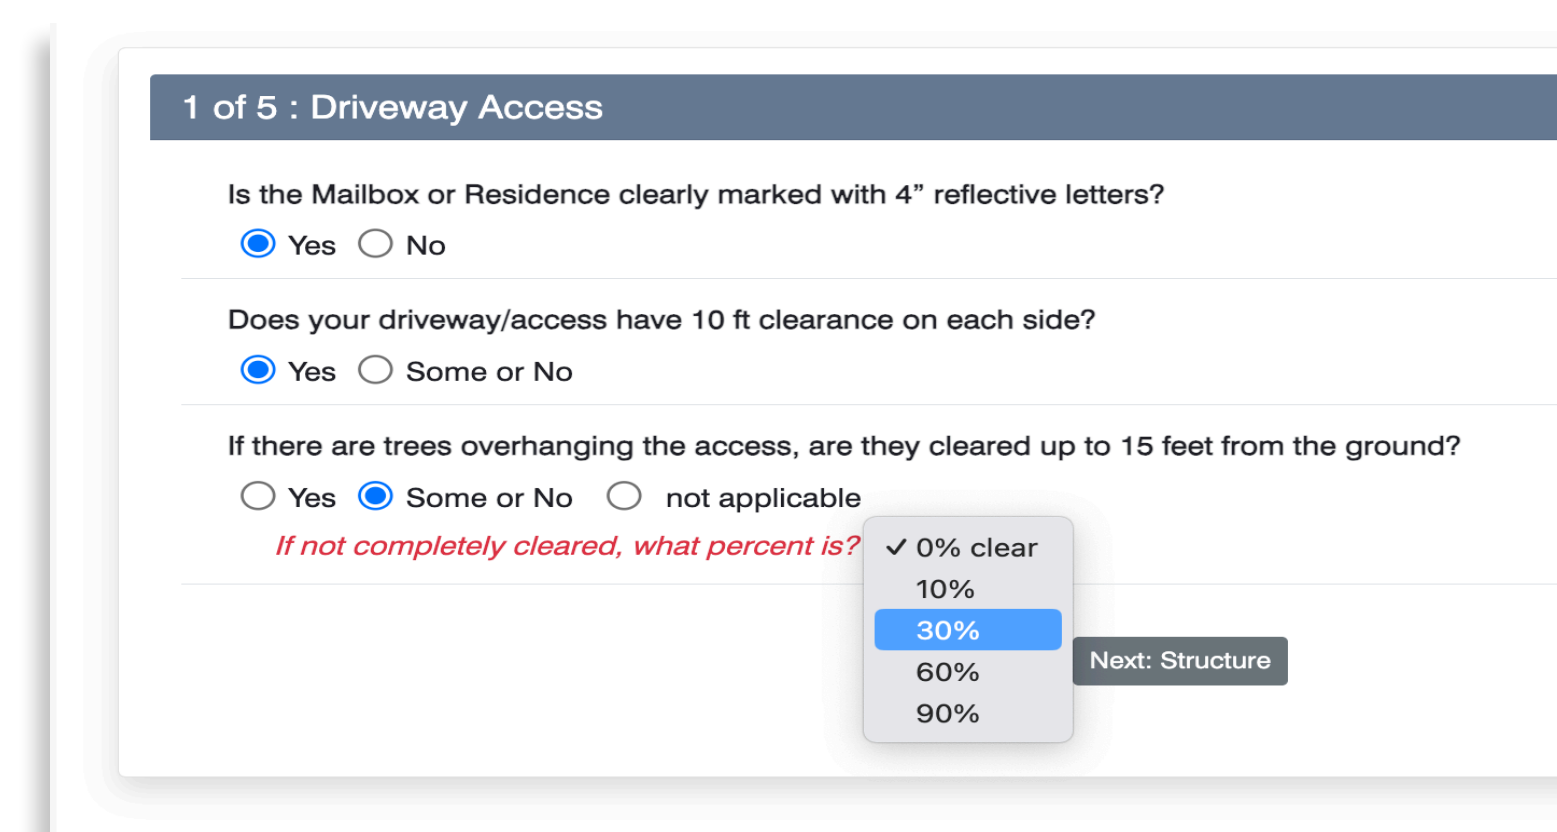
1 of 5 : Driveway Access

Is the Mailbox or Residence clearly marked with 4” reflective letters?

Yes No

Does your driveway/access have 10 ft clearance on each side?

Yes Some or No

If there are trees overhanging the access, are they cleared up to 15 feet from the ground?

Yes Some or No not applicable

If not completely cleared, what percent is?

✓ 0% clear
10%
30%
60%
90%

Next: Structure